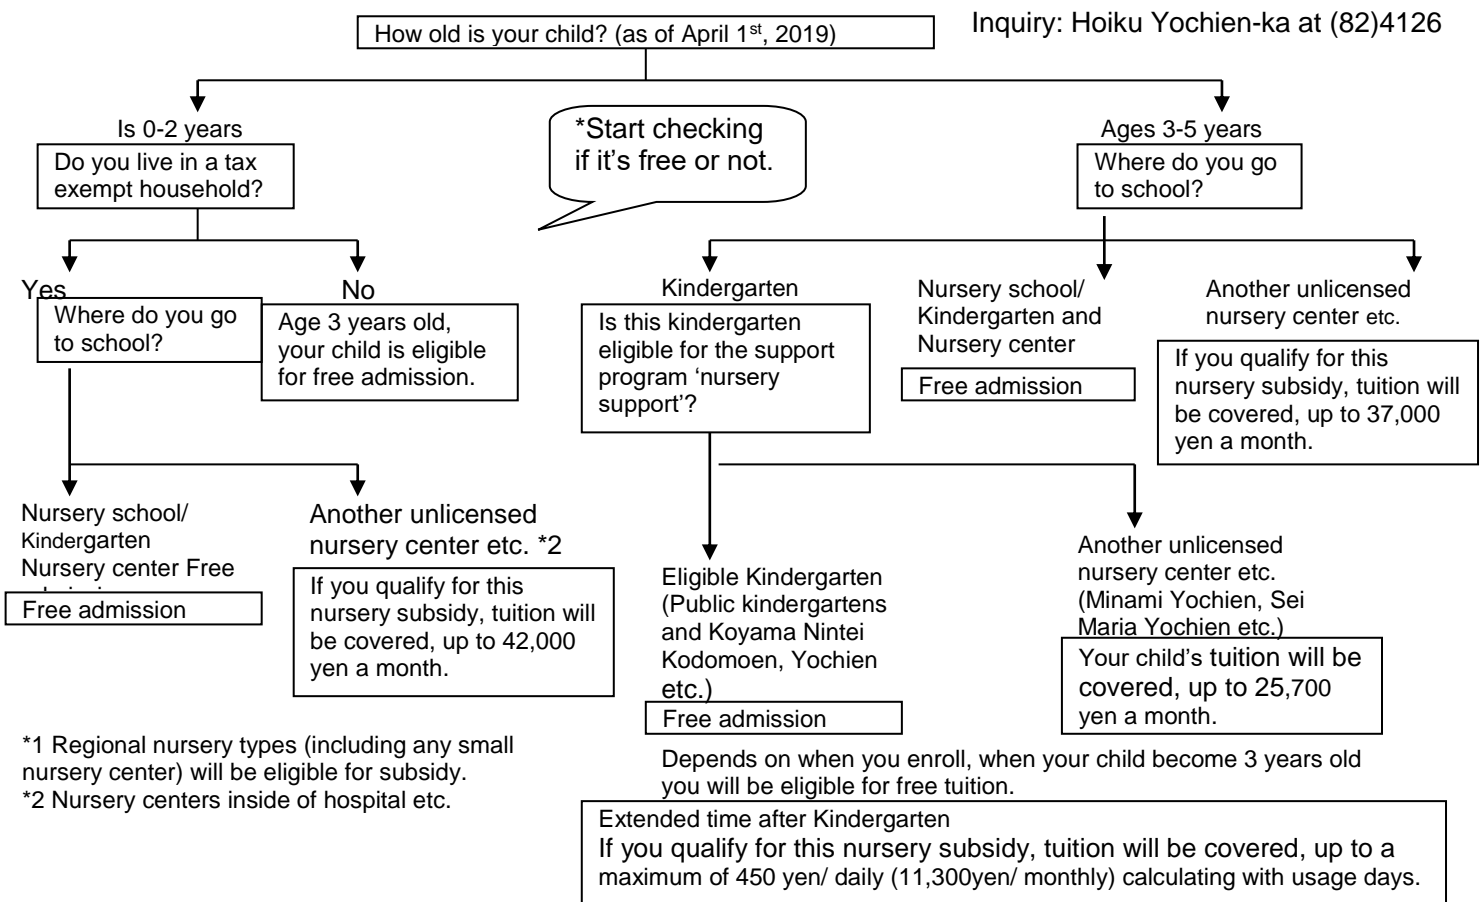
How old is your child? (as of April 1$^{st}$, 2019)

Inquiry: Hoiku Yochien-ka at (82)4126

Is 0-2 years

Do you live in a tax exempt household?

*Start checking if it's free or not.

Ages 3-5 years

Where do you go to school?

Yes

Where do you go to school?

No

Age 3 years old, your child is eligible for free admission.

Kindergarten

Is this kindergarten eligible for the support program 'nursery support'?

Nursery school/ Kindergarten and Nursery center

Free admission

Another unlicensed nursery center etc.

If you qualify for this nursery subsidy, tuition will be covered, up to 37,000 yen a month.

Nursery school/ Kindergarten Nursery center Free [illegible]

Free admission

Another unlicensed nursery center etc. *2

If you qualify for this nursery subsidy, tuition will be covered, up to 42,000 yen a month.

Eligible Kindergarten (Public kindergartens and Koyama Nintei Kodomoen, Yochien etc.)

Free admission

Another unlicensed nursery center etc. (Minami Yochien, Sei Maria Yochien etc.)

Your child's tuition will be covered, up to 25,700 yen a month.

*1 Regional nursery types (including any small nursery center) will be eligible for subsidy.
*2 Nursery centers inside of hospital etc.

Depends on when you enroll, when your child become 3 years old you will be eligible for free tuition.

Extended time after Kindergarten
If you qualify for this nursery subsidy, tuition will be covered, up to a maximum of 450 yen/ daily (11,300yen/ monthly) calculating with usage days.